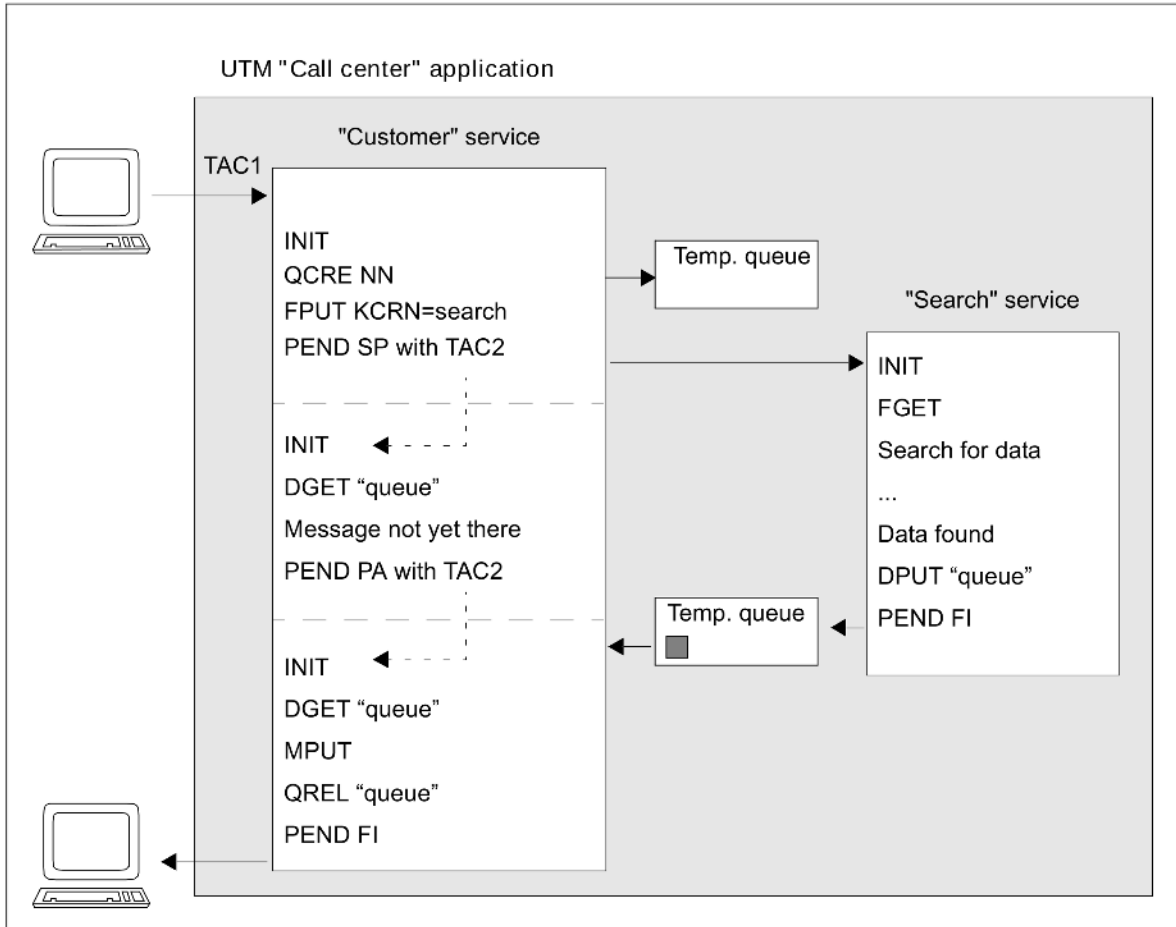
UTM "Call center" application

"Customer" service

TAC1

INIT
QCRE NN
FPUT KCRN=search
PEND SP with TAC2

INIT
DGET “queue”
Message not yet there
PEND PA with TAC2

INIT
DGET “queue”
MPUT
QREL “queue”
PEND FI

Temp. queue

"Search" service

INIT
FGET
Search for data
...
Data found
DPUT “queue”
PEND FI

Temp. queue